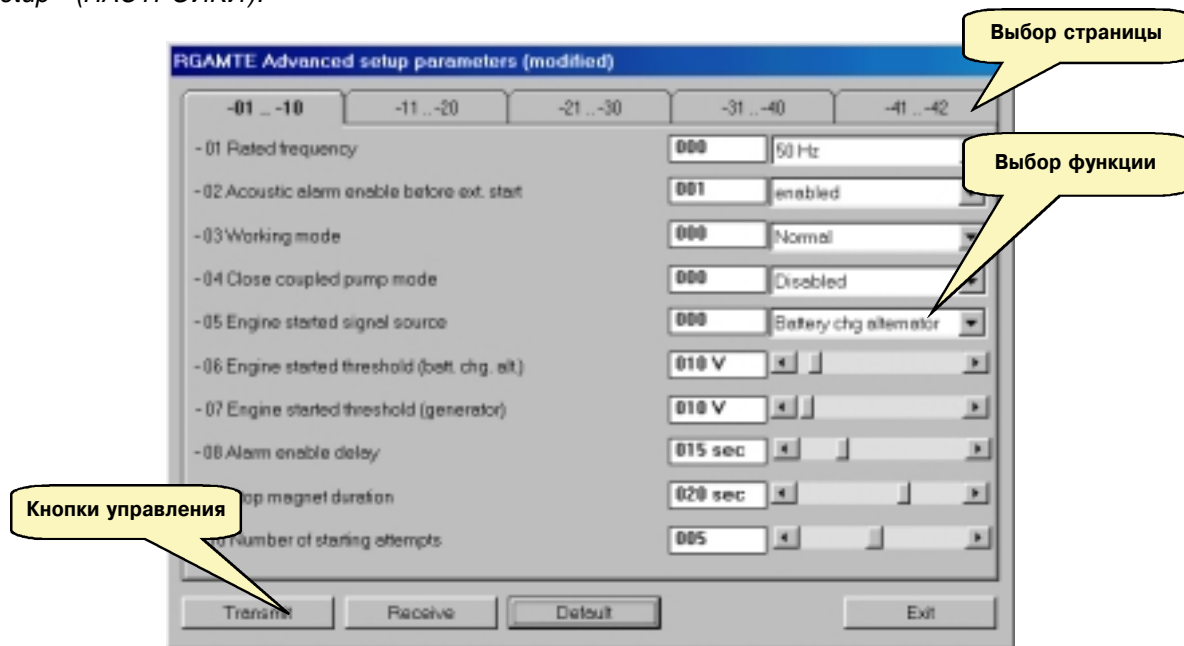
setup" (НАСТРОЙКИ).

RGAMTE Advanced setup parameters (modified)

Выбор страницы

-01 .. -10 | -11 .. -20 | -21 .. -30 | -31 .. -40 | -41 .. -42

- 01 Rated frequency | 000 | 50 Hz

Выбор функции

- 02 Acoustic alarm enable before ext. start | 001 | enabled

- 03 Working mode | 000 | Normal

- 04 Close coupled pump mode | 000 | Disabled

- 05 Engine started signal source | 000 | Battery chg alternator

- 06 Engine started threshold (batt. chg. alt.) | 010 V

- 07 Engine started threshold (generator) | 010 V

- 08 Alarm enable delay | 015 sec

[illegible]op magnet duration | 020 sec

Кнопки управления

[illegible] Number of starting attempts | 005

Transmit | Receive | Default | Exit